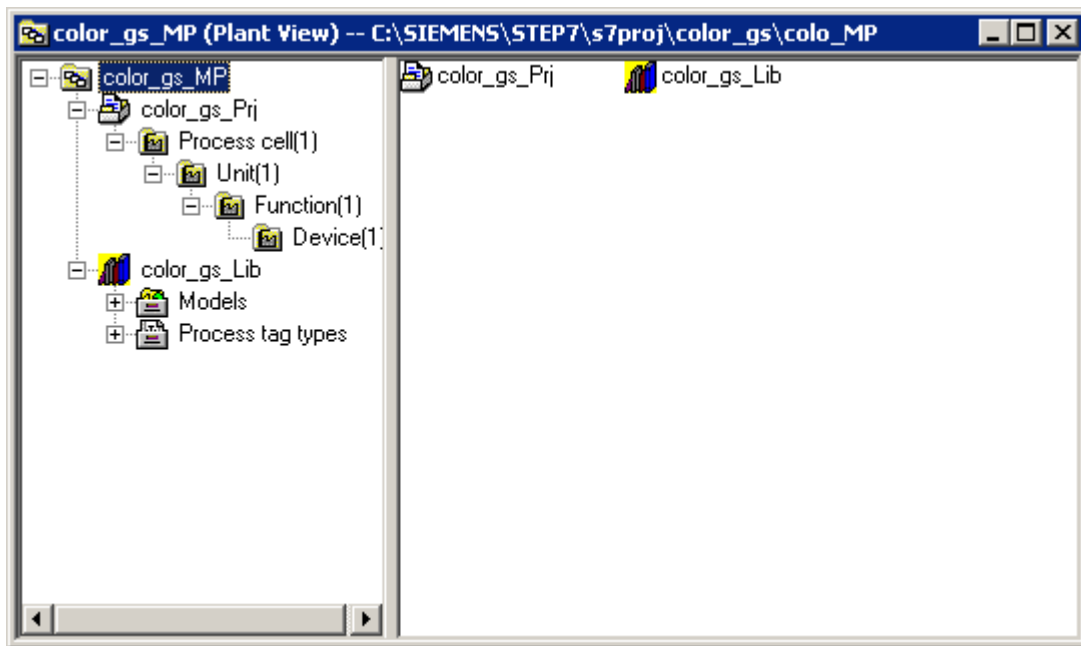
color_gs_MP (Plant View) -- C:\SIEMENS\STEP7\s7proj\color_gs\colo_MP

color_gs_MP
color_gs_Prj
Process cell(1)
Unit(1)
Function(1)
Device(1
color_gs_Lib
Models
Process tag types

color_gs_Prj
color_gs_Lib